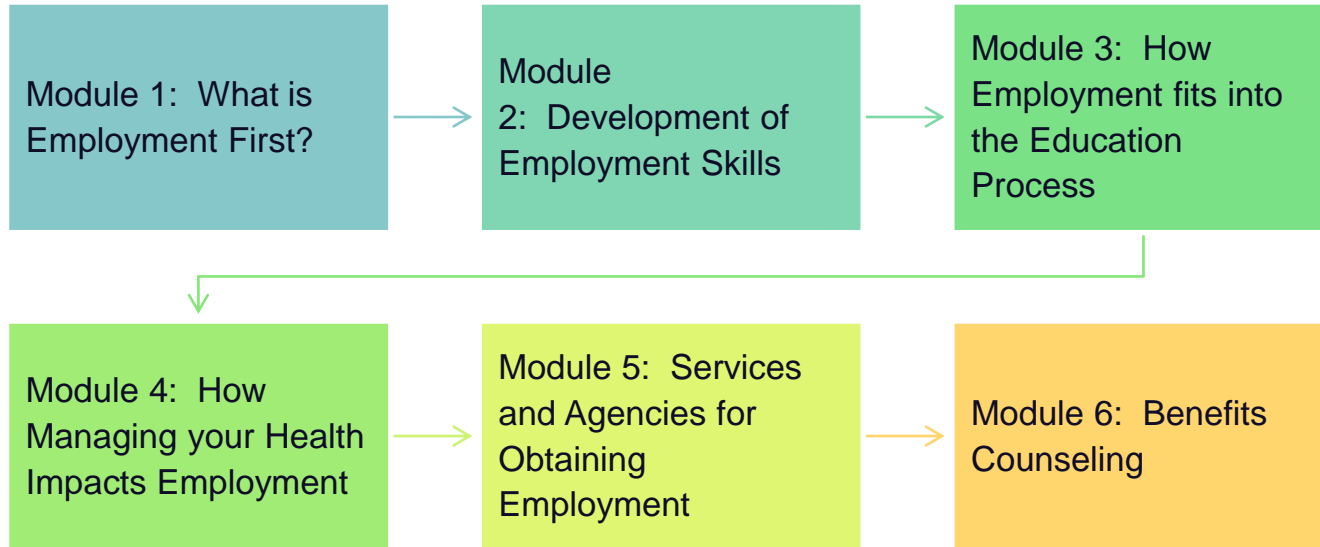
Module 1: What is Employment First?

Module 2: Development of Employment Skills

Module 3: How Employment fits into the Education Process

Module 4: How Managing your Health Impacts Employment

Module 5: Services and Agencies for Obtaining Employment

Module 6: Benefits Counseling